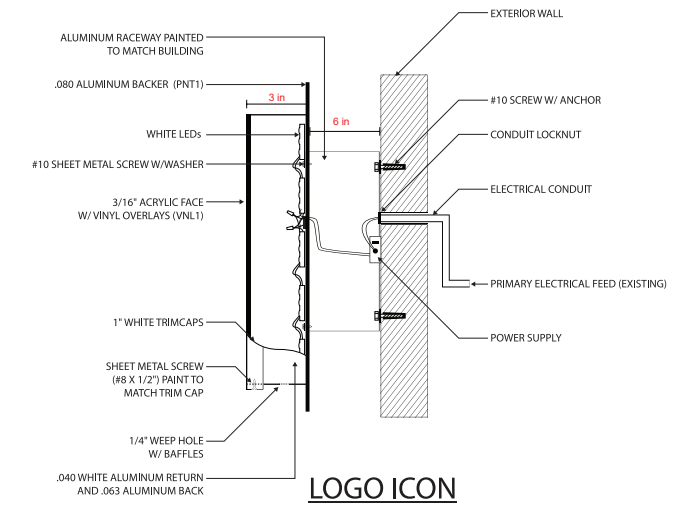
ALUMINUM RACEWAY PAINTED TO MATCH BUILDING

.080 ALUMINUM BACKER (PNT1)

3 in

6 in

WHITE LEDs

#10 SHEET METAL SCREW W/WASHER

3/16" ACRYLIC FACE W/ VINYL OVERLAYS (VNL1)

1" WHITE TRIMCAPS

SHEET METAL SCREW (#8 X 1/2") PAINT TO MATCH TRIM CAP

1/4" WEEP HOLE W/ BAFFLES

.040 WHITE ALUMINUM RETURN AND .063 ALUMINUM BACK

EXTERIOR WALL

#10 SCREW W/ ANCHOR

CONDUIT LOCKNUT

ELECTRICAL CONDUIT

PRIMARY ELECTRICAL FEED (EXISTING)

POWER SUPPLY

LOGO ICON